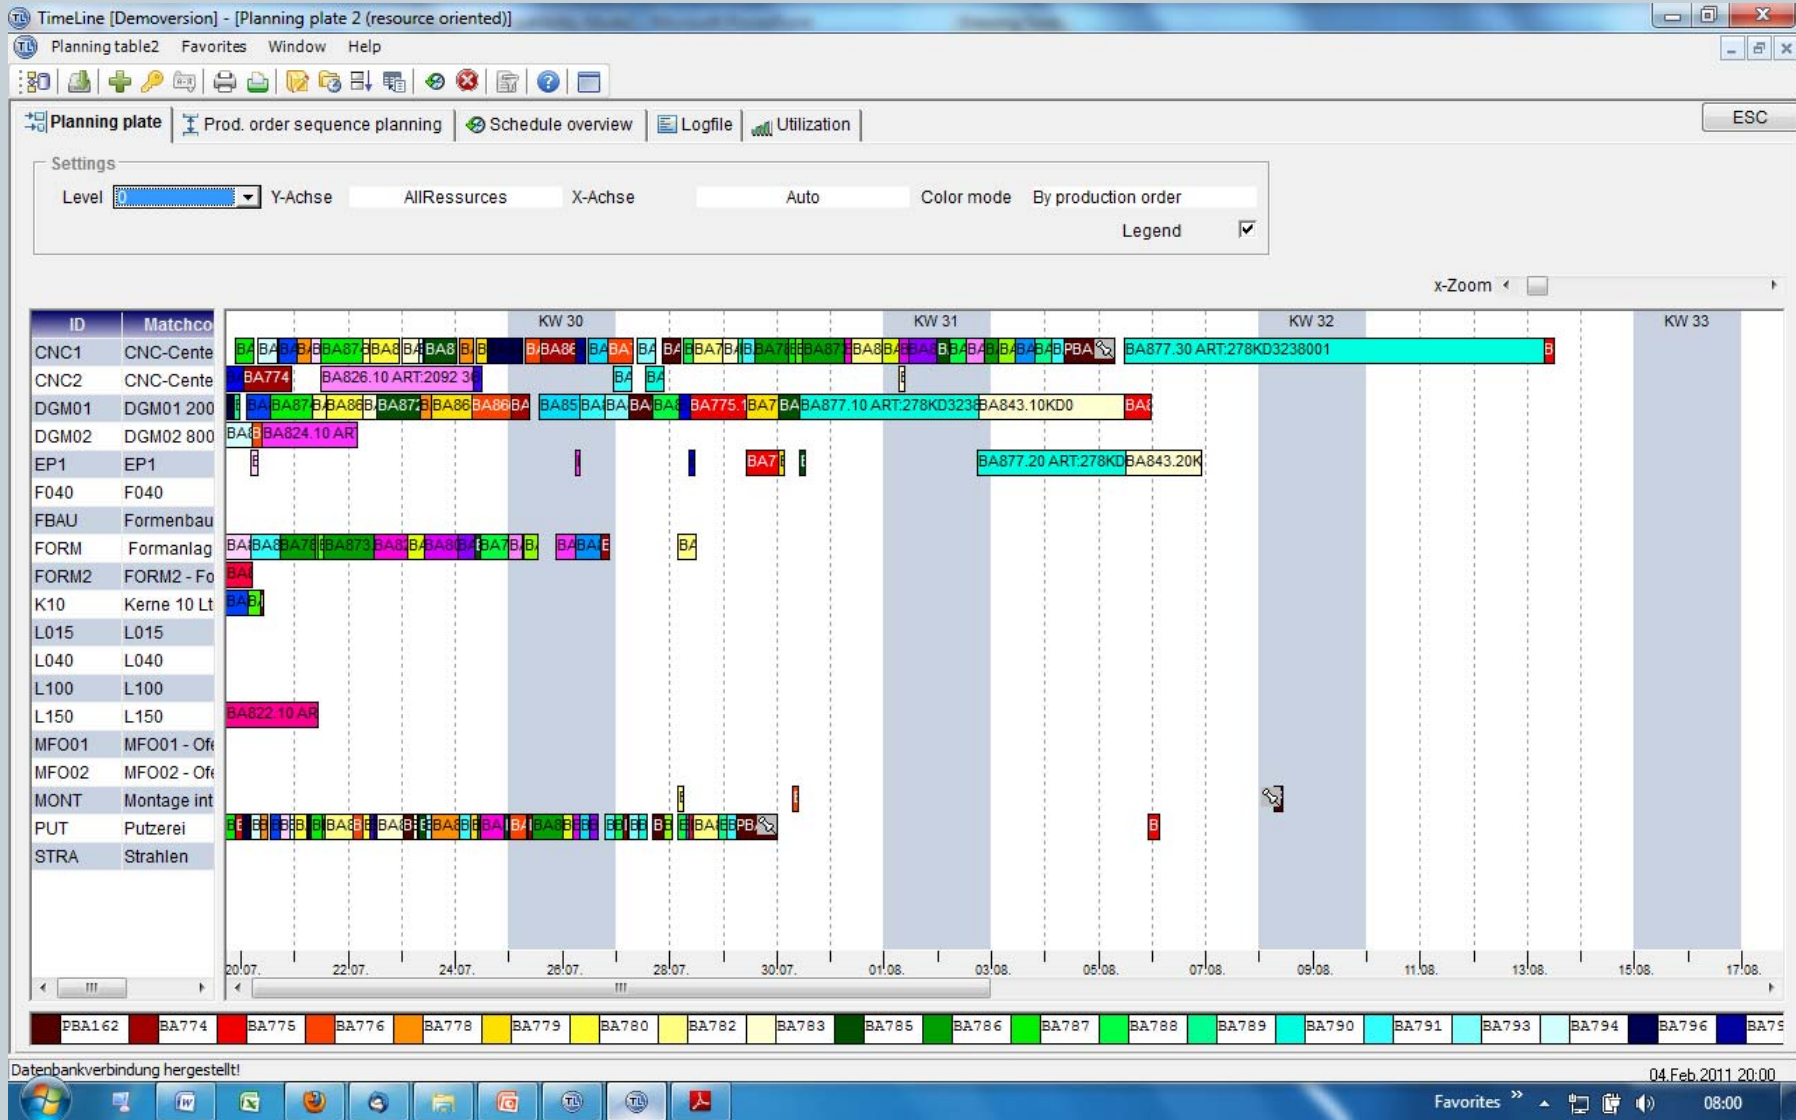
TimeLine [Demoversion] - [Planning plate 2 (resource oriented)]

Planning table2 Favorites Window Help

Planning plate | Prod. order sequence planning | Schedule overview | Logfile | Utilization

ESC

Settings

Level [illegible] Y-Achse AllRessures X-Achse Auto Color mode By production order

Legend ☑

x-Zoom

| ID | Matchco |
|---|---|
| CNC1 | CNC-Cente |
| CNC2 | CNC-Cente |
| DGM01 | DGM01 200 |
| DGM02 | DGM02 800 |
| EP1 | EP1 |
| F040 | F040 |
| FBAU | Formenbau |
| FORM | Formanlag |
| FORM2 | FORM2 - Fo |
| K10 | Kerne 10 Lt |
| L015 | L015 |
| L040 | L040 |
| L100 | L100 |
| L150 | L150 |
| MFO01 | MFO01 - Ofe |
| MFO02 | MFO02 - Ofe |
| MONT | Montage int |
| PUT | Putzerei |
| STRA | Strahlen |

KW 30 KW 31 KW 32 KW 33

BA877.30 ART:278KD3238001
BA774 BA826.10 ART:2092 3
BA775.1 BA877.10 ART:278KD3238 BA843.10KD0
BA824.10 ART
BA877.20 ART:278KD BA843.20K
BA822.10 AR

20.07. 22.07. 24.07. 26.07. 28.07. 30.07. 01.08. 03.08. 05.08. 07.08. 09.08. 11.08. 13.08. 15.08. 17.08.

PBA162 BA774 BA775 BA776 BA778 BA779 BA780 BA782 BA783 BA785 BA786 BA787 BA788 BA789 BA790 BA791 BA793 BA794 BA796 BA79

Datenbankverbindung hergestellt!

04.Feb.2011 20:00

Favorites 08:00